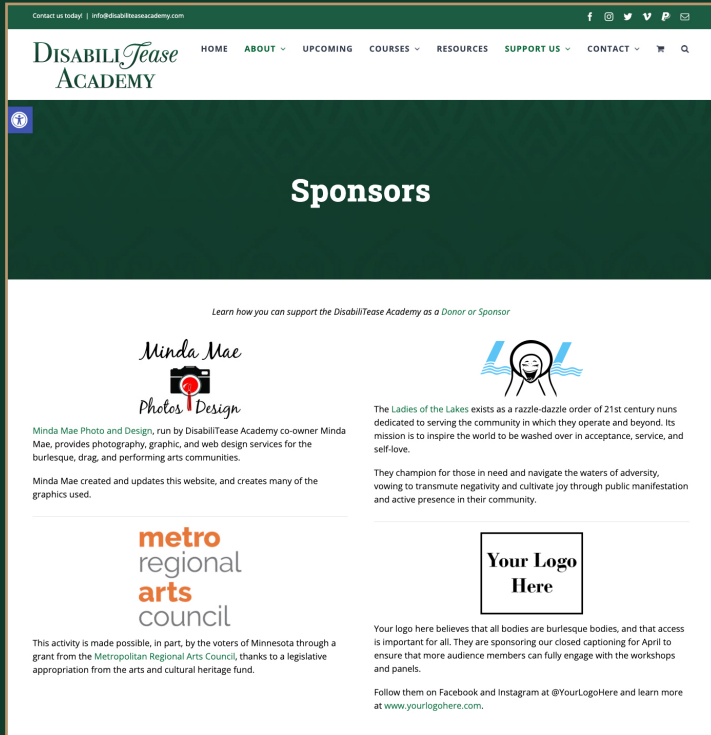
Contact us today! | info@disabiliteaseacademy.com

DisabiliTease Academy

HOME ABOUT UPCOMING COURSES RESOURCES SUPPORT US CONTACT

Sponsors

Learn how you can support the DisabiliTease Academy as a Donor or Sponsor

Minda Mae Photos Design

Minda Mae Photo and Design, run by DisabiliTease Academy co-owner Minda Mae, provides photography, graphic, and web design services for the burlesque, drag, and performing arts communities.

Minda Mae created and updates this website, and creates many of the graphics used.

metro regional arts council

This activity is made possible, in part, by the voters of Minnesota through a grant from the Metropolitan Regional Arts Council, thanks to a legislative appropriation from the arts and cultural heritage fund.

The Ladies of the Lakes exists as a razzle-dazzle order of 21st century nuns dedicated to serving the community in which they operate and beyond. Its mission is to inspire the world to be washed over in acceptance, service, and self-love.

They champion for those in need and navigate the waters of adversity, vowing to transmute negativity and cultivate joy through public manifestation and active presence in their community.

Your Logo Here

Your logo here believes that all bodies are burlesque bodies, and that access is important for all. They are sponsoring our closed captioning for April to ensure that more audience members can fully engage with the workshops and panels.

Follow them on Facebook and Instagram at @YourLogoHere and learn more at www.yourlogohere.com.